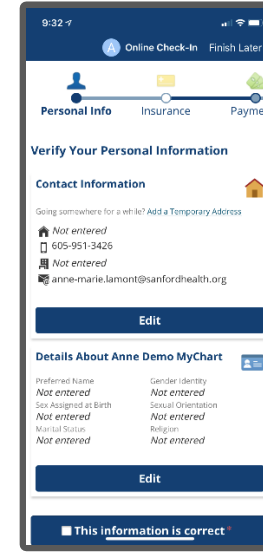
9:32

A Online Check-In Finish Later

Personal Info Insurance Payme

Verify Your Personal Information

Contact Information

Going somewhere for a while? Add a Temporary Address

Not entered

605-951-3426

Not entered

anne-marie.lamont@sanfordhealth.org

Edit

Details About Anne Demo MyChart

Preferred Name
Not entered

Gender Identity
Not entered

Sex Assigned at Birth
Not entered

Sexual Orientation
Not entered

Marital Status
Not entered

Religion
Not entered

Edit

This information is correct *